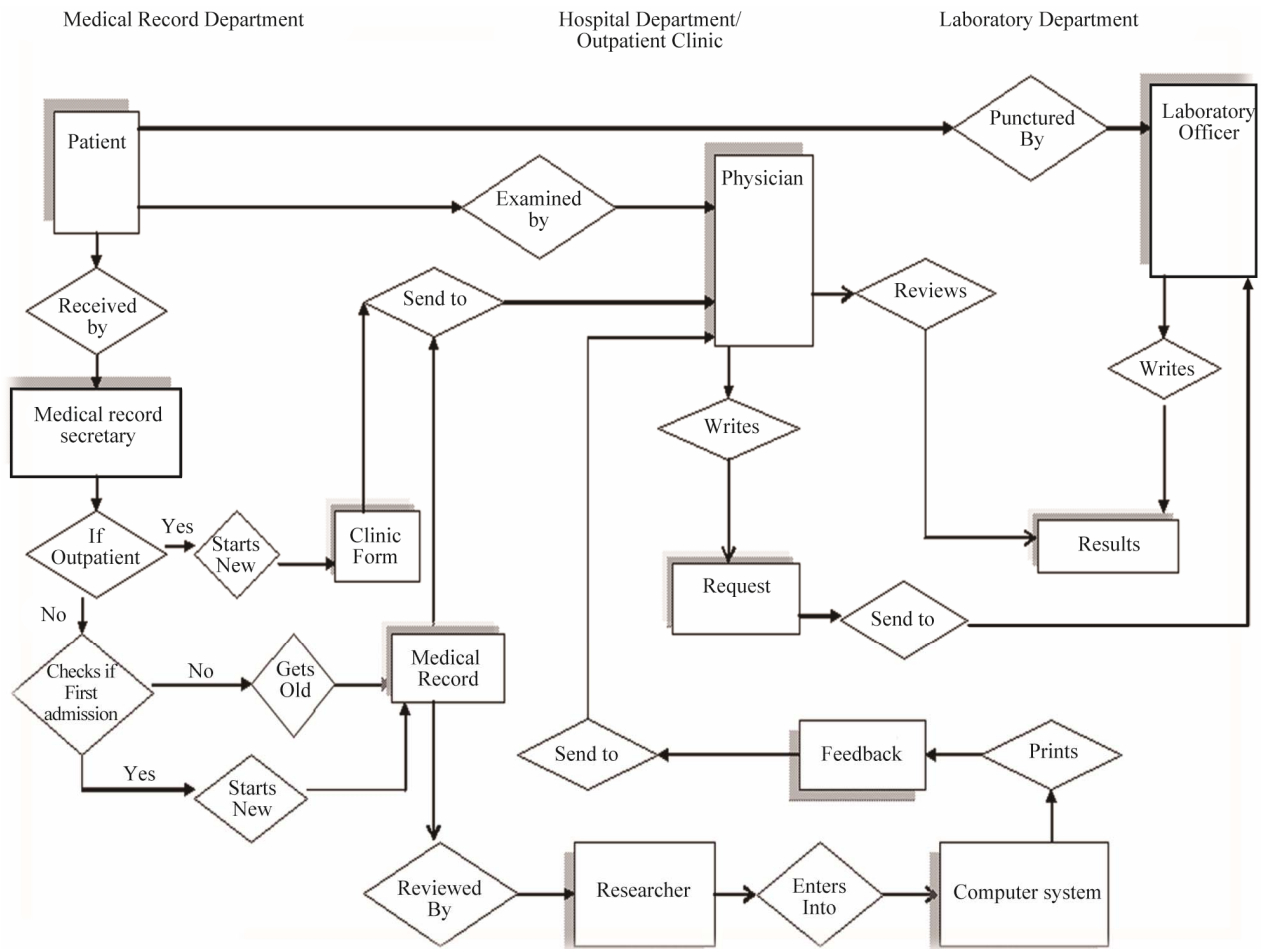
Medical Record Department

Hospital Department/ Outpatient Clinic

Laboratory Department

Patient

Punctured By

Laboratory Officer

Examined by

Physician

Received by

Send to

Reviews

Medical record secretary

Writes

Writes

If Outpatient

Yes

Starts New

Clinic Form

Results

Request

Send to

No

Checks if First admission

No

Gets Old

Medical Record

Yes

Starts New

Send to

Feedback

Prints

Reviewed By

Researcher

Enters Into

Computer system